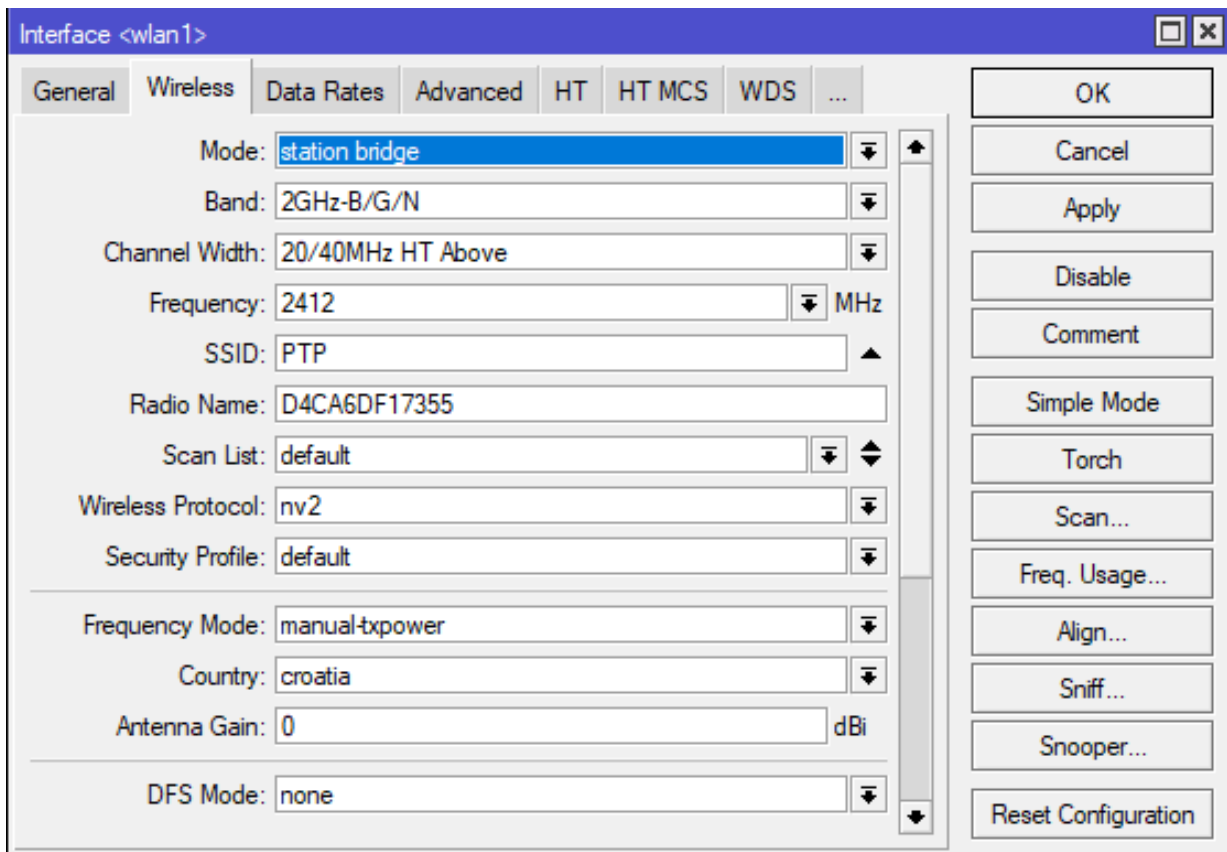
Interface <wlan1>

General | Wireless | Data Rates | Advanced | HT | HT MCS | WDS | ...

Mode: station bridge
Band: 2GHz-B/G/N
Channel Width: 20/40MHz HT Above
Frequency: 2412 MHz
SSID: PTP
Radio Name: D4CA6DF17355
Scan List: default
Wireless Protocol: nv2
Security Profile: default

Frequency Mode: manual-txpower
Country: croatia
Antenna Gain: 0 dBi

DFS Mode: none

OK
Cancel
Apply
Disable
Comment
Simple Mode
Torch
Scan...
Freq. Usage...
Align...
Sniff...
Snooper...
Reset Configuration